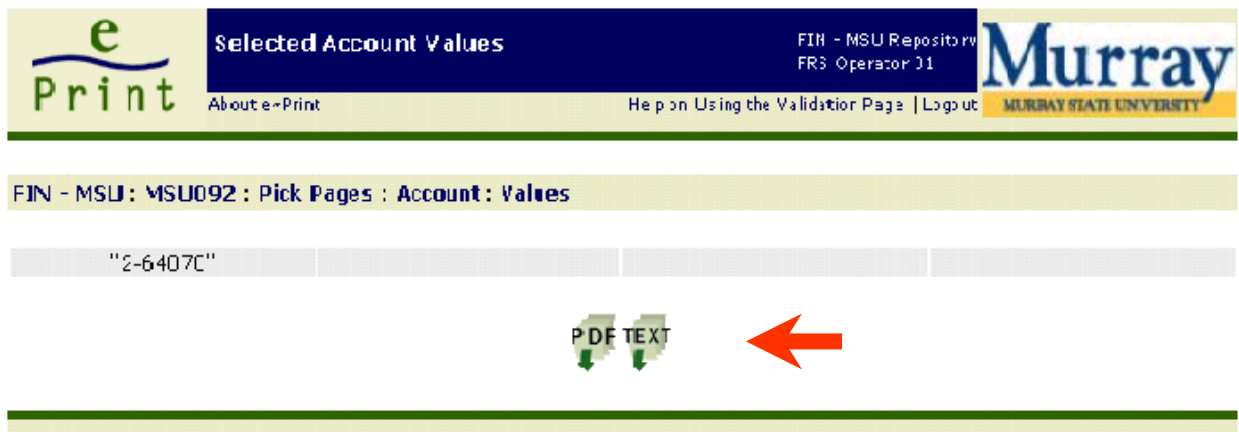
e Print

Selected Account Values

FIN - MSU Repository
FRS Operator 01

Murray
MURRAY STATE UNIVERSITY

About e-Print

Help on Using the Validation Page | Logout

FIN - MSU : MSU092 : Pick Pages : Account : Values

| "2-64070" | | | |
|---|---|---|---|

PDF TEXT